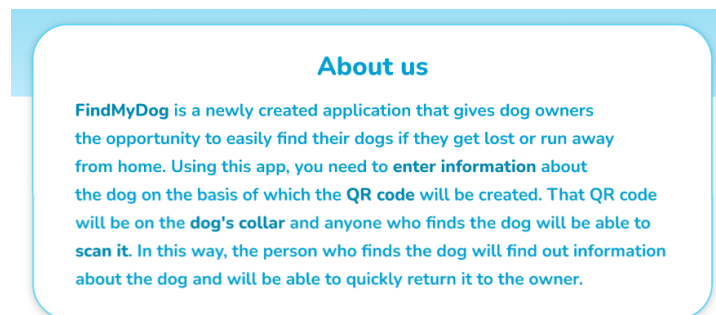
About us

FindMyDog is a newly created application that gives dog owners the opportunity to easily find their dogs if they get lost or run away from home. Using this app, you need to enter information about the dog on the basis of which the QR code will be created. That QR code will be on the dog's collar and anyone who finds the dog will be able to scan it. In this way, the person who finds the dog will find out information about the dog and will be able to quickly return it to the owner.